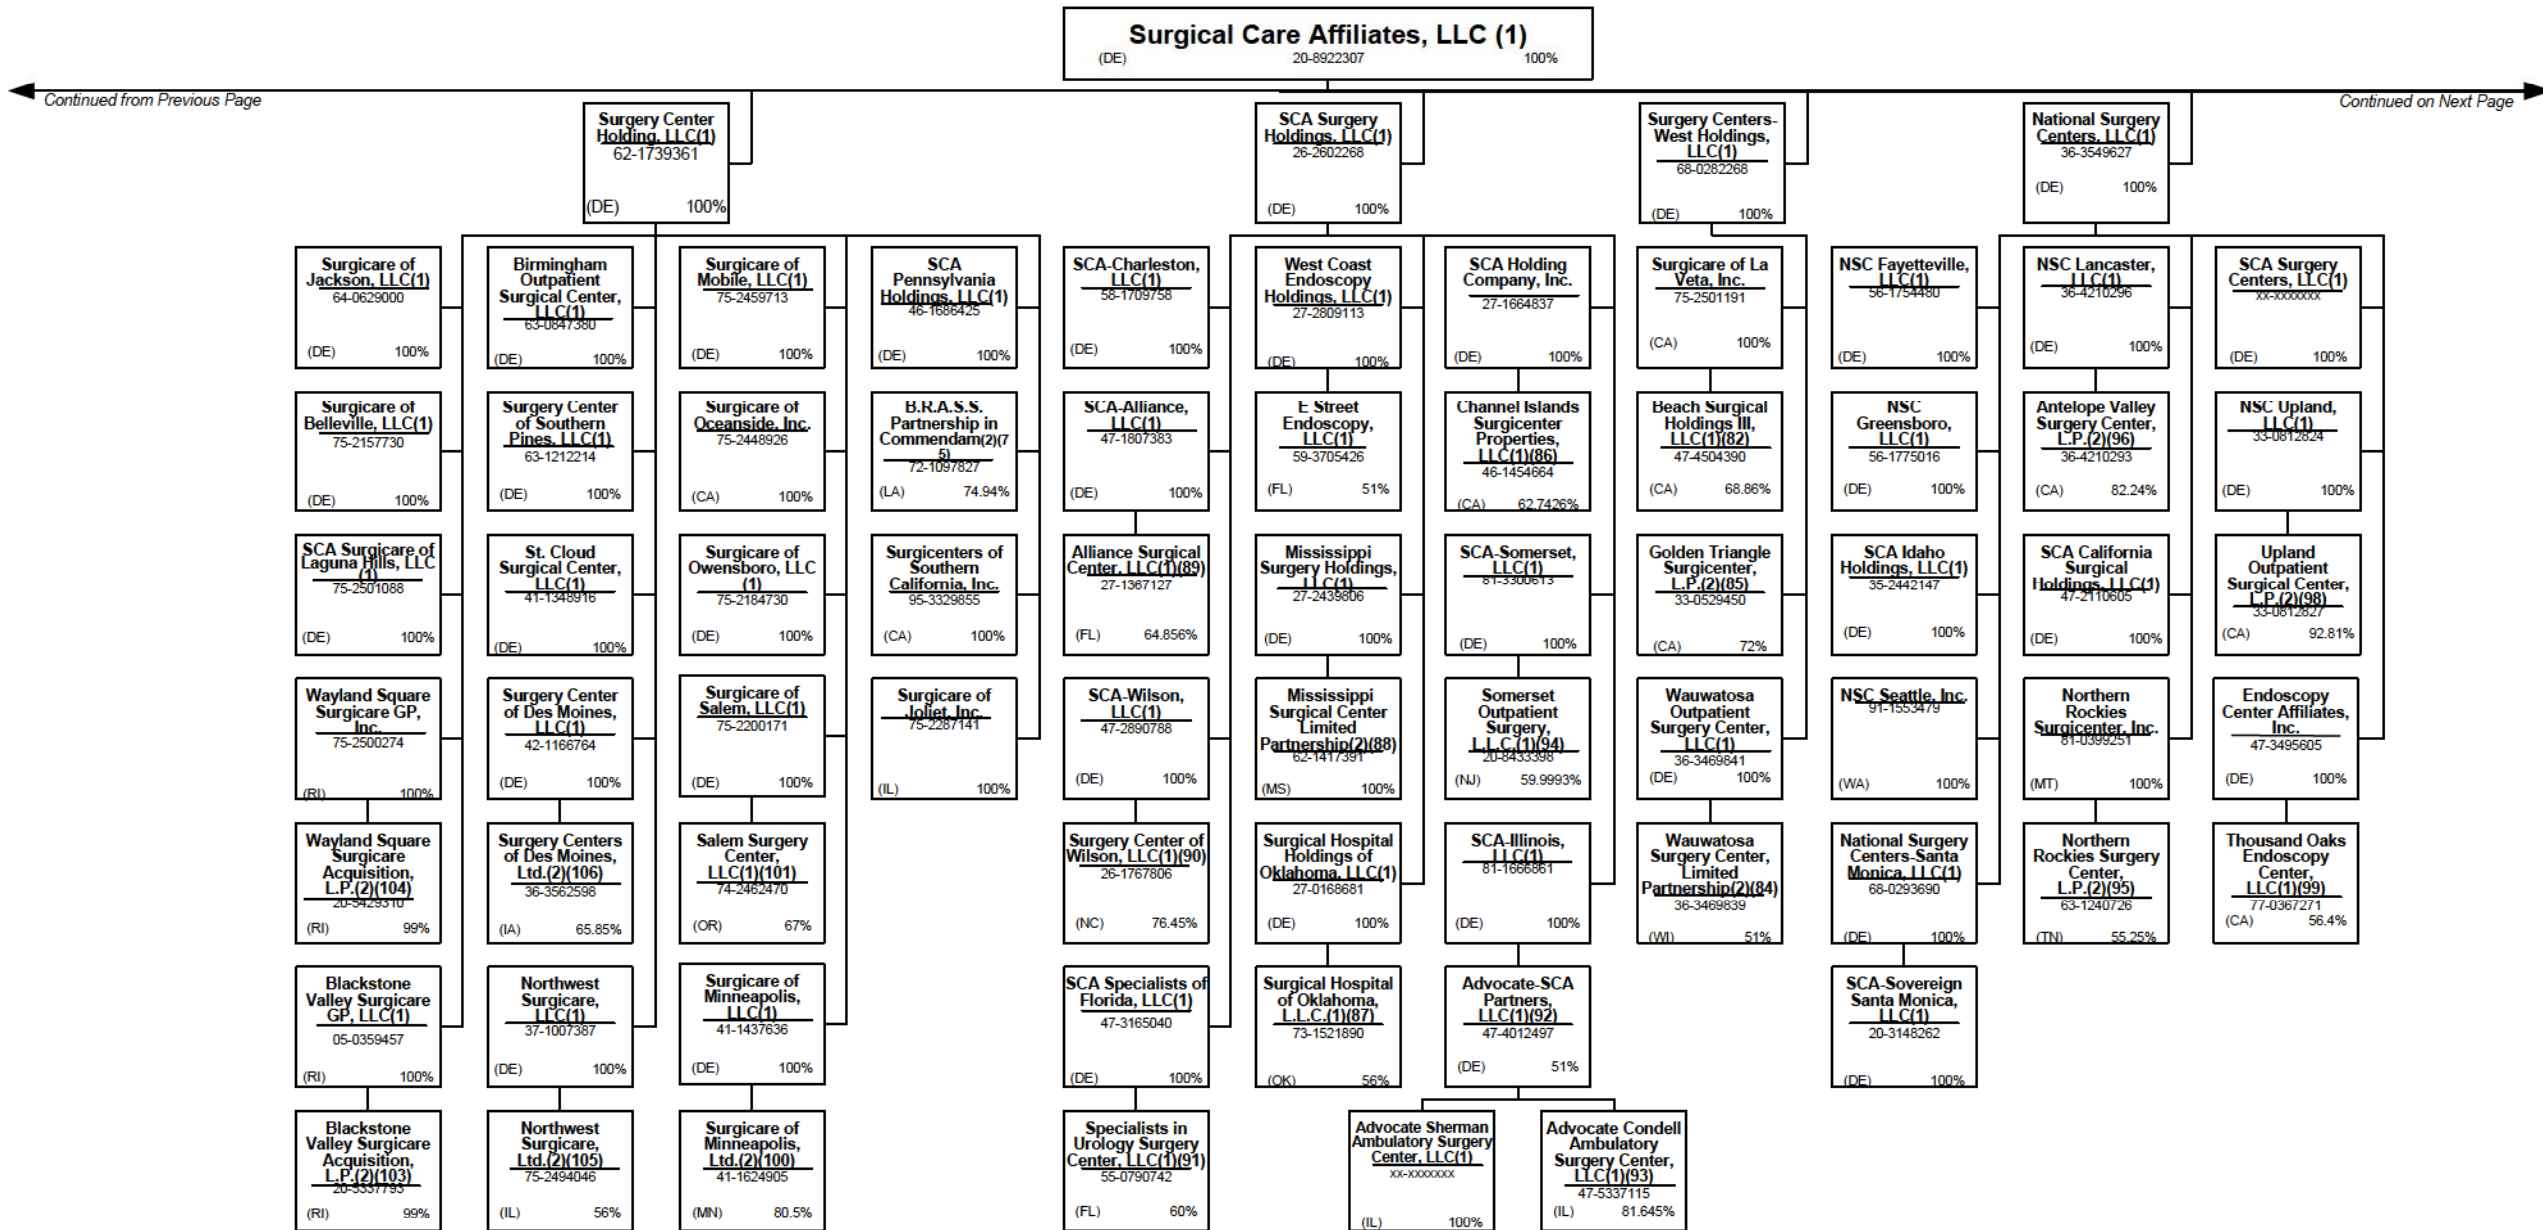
Surgical Care Affiliates, LLC (1)
(DE) 20-8922307 100%

Continued from Previous Page

Continued on Next Page

Surgery Center Holding, LLC(1)
62-1739361
(DE) 100%

SCA Surgery Holdings, LLC(1)
26-2602268
(DE) 100%

Surgery Centers-West Holdings, LLC(1)
68-0282268
(DE) 100%

National Surgery Centers, LLC(1)
36-3549627
(DE) 100%

Surgicare of Jackson, LLC(1)
64-0629000
(DE) 100%

Surgicare of Belleville, LLC(1)
75-2157730
(DE) 100%

SCA Surgicare of Laguna Hills, LLC (1)
75-2501088
(DE) 100%

Wayland Square Surgicare GP, Inc.
75-2500274
(RI) 100%

Wayland Square Surgicare Acquisition, L.P.(2)(104)
20-5429310
(RI) 99%

Blackstone Valley Surgicare GP, LLC(1)
05-0359457
(RI) 100%

Blackstone Valley Surgicare Acquisition, L.P.(2)(103)
20-5337793
(RI) 99%

Birmingham Outpatient Surgical Center, LLC(1)
63-0847380
(DE) 100%

Surgery Center of Southern Pines, LLC(1)
63-1212214
(DE) 100%

St. Cloud Surgical Center, LLC(1)
41-1348916
(DE) 100%

Surgery Center of Des Moines, LLC(1)
42-1166764
(DE) 100%

Surgery Centers of Des Moines, Ltd.(2)(106)
36-3562598
(IA) 65.85%

Northwest Surgicare, LLC(1)
37-1007387
(DE) 100%

Northwest Surgicare, Ltd.(2)(105)
75-2494046
(IL) 56%

Surgicare of Mobile, LLC(1)
75-2459713
(DE) 100%

Surgicare of Oceanside, Inc.
75-2448926
(CA) 100%

Surgicare of Owensboro, LLC (1)
75-2184730
(DE) 100%

Surgicare of Salem, LLC(1)
75-2200171
(DE) 100%

Salem Surgery Center, LLC(1)(101)
74-2462470
(OR) 67%

Surgicare of Minneapolis, LLC(1)
41-1437636
(DE) 100%

Surgicare of Minneapolis, Ltd.(2)(100)
41-1624905
(MN) 80.5%

SCA Pennsylvania Holdings, LLC(1)
46-1686425
(DE) 100%

B.R.A.S.S. Partnership in Commendam(2)(75)
72-1097827
(LA) 74.94%

Surgicenters of Southern California, Inc.
95-3329855
(CA) 100%

Surgicare of Joliet, Inc.
75-2287141
(IL) 100%

SCA-Charleston, LLC(1)
58-1709758
(DE) 100%

SCA-Alliance, LLC(1)
47-1807383
(DE) 100%

Alliance Surgical Center, LLC(1)(89)
27-1367127
(FL) 64.856%

SCA-Wilson, LLC(1)
47-2890788
(DE) 100%

Surgery Center of Wilson, LLC(1)(90)
26-1767806
(NC) 76.45%

SCA Specialists of Florida, LLC(1)
47-3165040
(DE) 100%

Specialists in Urology Surgery Center, LLC(1)(91)
55-0790742
(FL) 60%

West Coast Endoscopy Holdings, LLC(1)
27-2809113
(DE) 100%

E Street Endoscopy, LLC(1)
59-3705426
(FL) 51%

Mississippi Surgery Holdings, LLC(1)
27-2439606
(DE) 100%

Mississippi Surgical Center Limited Partnership(2)(88)
62-1417391
(MS) 100%

Surgical Hospital Holdings of Oklahoma, LLC(1)
27-0168681
(DE) 100%

Surgical Hospital of Oklahoma, L.L.C.(1)(87)
73-1521890
(OK) 56%

SCA Holding Company, Inc.
27-1664837
(DE) 100%

Channel Islands Surgicenter Properties, LLC(1)(86)
46-1454664
(CA) 62.7426%

SCA-Somerset, LLC(1)
81-3300613
(DE) 100%

Somerset Outpatient Surgery, L.L.C.(1)(94)
20-8433398
(NJ) 59.9993%

SCA-Illinois, LLC(1)
81-1666861
(DE) 100%

Advocate-SCA Partners, LLC(1)(92)
47-4012497
(DE) 51%

Advocate Sherman Ambulatory Surgery Center, LLC(1)
xx-xxxxxxx
(IL) 100%

Advocate Condell Ambulatory Surgery Center, LLC(1)(93)
47-5337115
(IL) 81.645%

Surgicare of La Veta, Inc.
75-2501191
(CA) 100%

Beach Surgical Holdings III, LLC(1)(82)
47-4504390
(CA) 68.86%

Golden Triangle Surgicenter, L.P.(2)(85)
33-0529450
(CA) 72%

Wauwatosa Outpatient Surgery Center, LLC(1)
36-3469841
(DE) 100%

Wauwatosa Surgery Center, Limited Partnership(2)(84)
36-3469839
(WI) 51%

NSC Fayetteville, LLC(1)
56-1754480
(DE) 100%

NSC Greensboro, LLC(1)
56-1775016
(DE) 100%

SCA Idaho Holdings, LLC(1)
35-2442147
(DE) 100%

NSC Seattle, Inc.
91-1553479
(WA) 100%

National Surgery Centers-Santa Monica, LLC(1)
68-0293690
(DE) 100%

SCA-Sovereign Santa Monica, LLC(1)
20-3148262
(DE) 100%

NSC Lancaster, LLC(1)
36-4210296
(DE) 100%

Antelope Valley Surgery Center, L.P.(2)(96)
36-4210293
(CA) 82.24%

SCA California Surgical Holdings, LLC(1)
47-2110605
(DE) 100%

Northern Rockies Surgicenter, Inc.
81-0399251
(MT) 100%

Northern Rockies Surgery Center, L.P.(2)(95)
63-1240726
(TN) 55.25%

SCA Surgery Centers, LLC(1)
xx-xxxxxxx
(DE) 100%

NSC Upland, LLC(1)
33-0812824
(DE) 100%

Upland Outpatient Surgical Center, L.P.(2)(98)
33-0812827
(CA) 92.81%

Endoscopy Center Affiliates, Inc.
47-3495605
(DE) 100%

Thousand Oaks Endoscopy Center, LLC(1)(99)
77-0367271
(CA) 56.4%